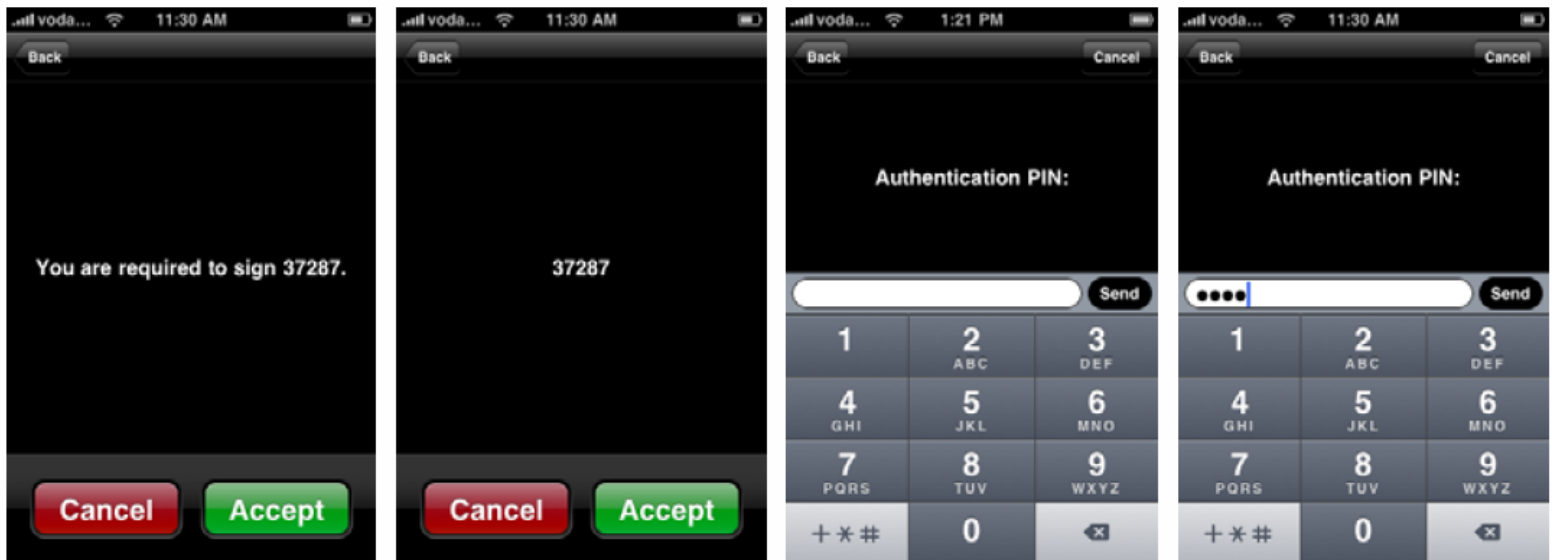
voda... 11:30 AM
Back

You are required to sign 37287.

Cancel Accept

voda... 11:30 AM
Back

37287

Cancel Accept

voda... 1:21 PM
Back Cancel

Authentication PIN:

Send

1 2 ABC 3 DEF
4 GHI 5 JKL 6 MNO
7 PQRS 8 TUV 9 WXYZ
+*# 0

voda... 11:30 AM
Back Cancel

Authentication PIN:

●●●● Send

1 2 ABC 3 DEF
4 GHI 5 JKL 6 MNO
7 PQRS 8 TUV 9 WXYZ
+*# 0